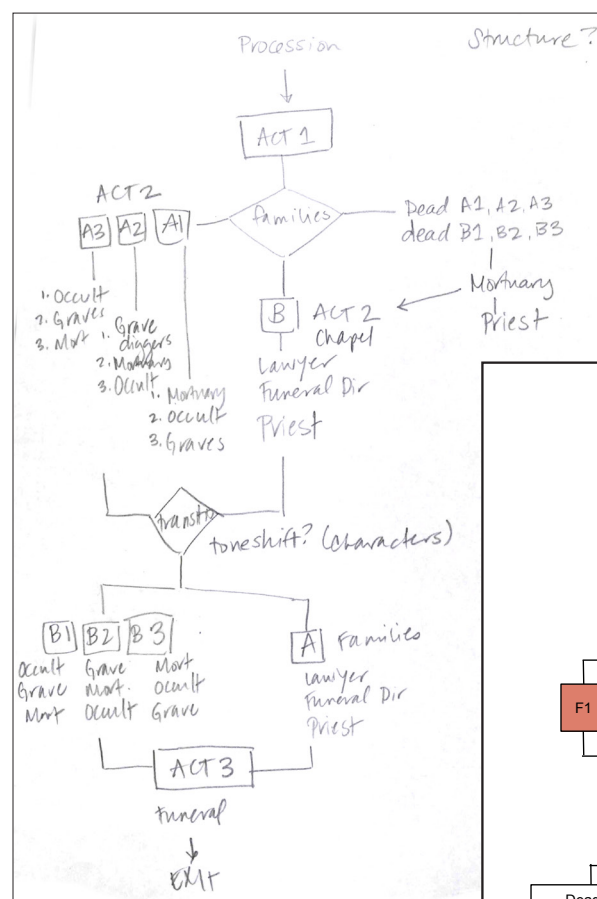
Procession

Structure?

ACT 1

ACT 2

A3 A2 A1

families

Dead A1, A2, A3
dead B1, B2, B3

Mortuary
Priest

1. Occult
2. Graves
3. Mort

1. Grave diggers
2. Mortuary
3. Occult

1. Mortuary
2. Occult
3. Graves

B ACT 2
Chapel
Lawyer
Funeral Dir
Priest

transition

toneshift? (characters)

B1 B2 B3

Occult Grave Mort
Grave Mort. Occult
Mort Occult Grave

A Families
Lawyer
Funeral Dir
Priest

ACT 3
funeral

EXIT

F1

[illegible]